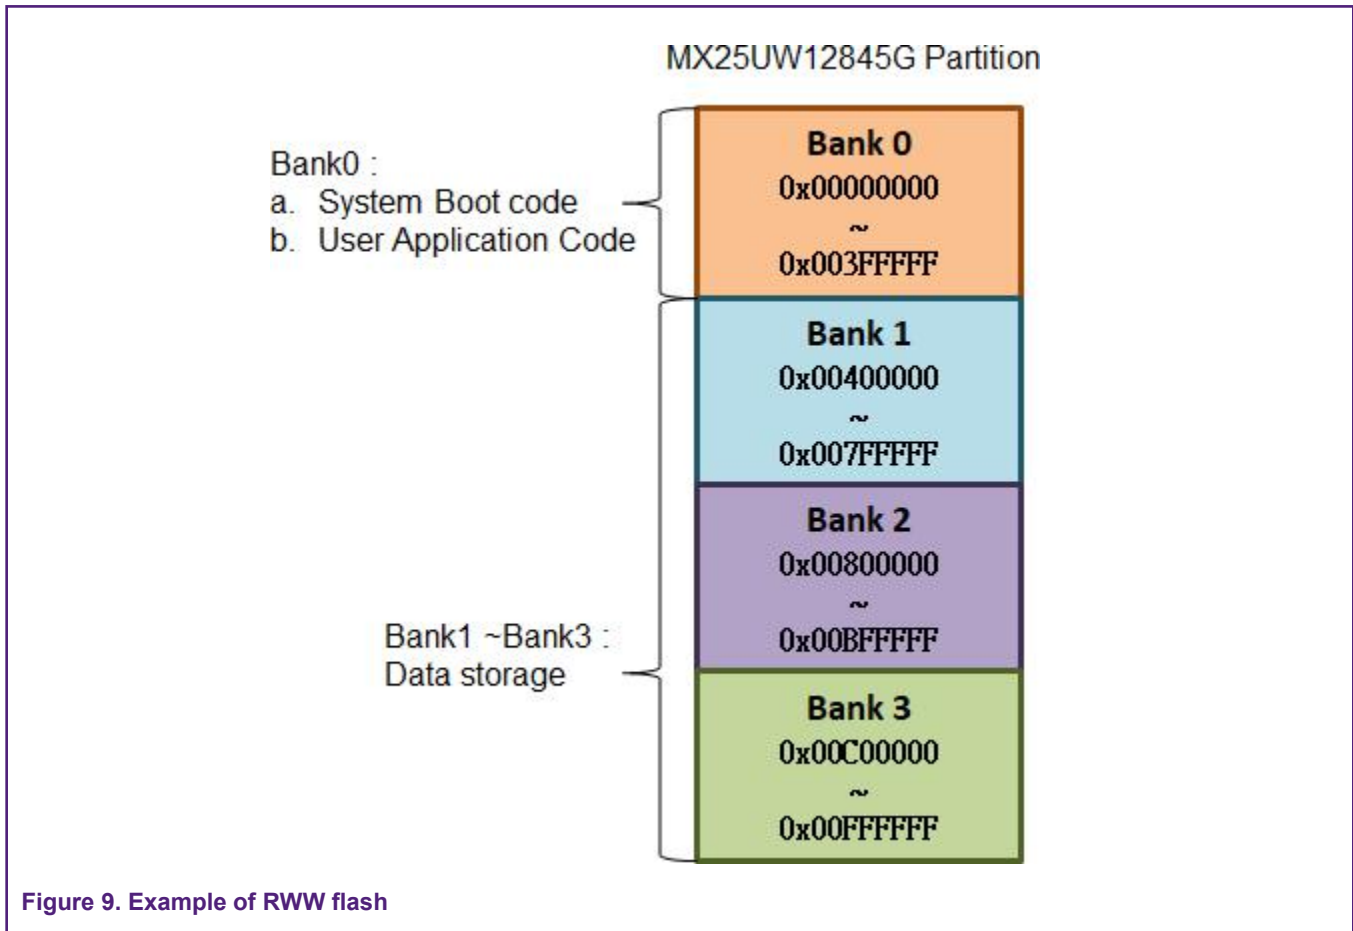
MX25UW12845G Partition

Bank0 :
a. System Boot code
b. User Application Code

Bank 0
0x00000000
~
0x003FFFFF

Bank 1
0x00400000
~
0x007FFFFF

Bank 2
0x00800000
~
0x00BFFFFF

Bank1 ~Bank3 :
Data storage

Bank 3
0x00C00000
~
0x00FFFFFF

Figure 9. Example of RWW flash